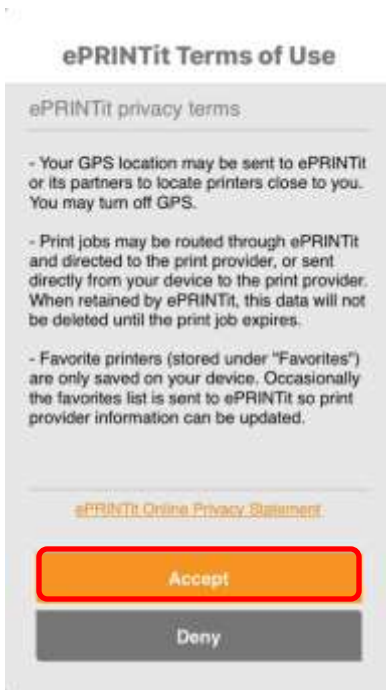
ePRINTit Terms of Use

ePRINTit privacy terms

- Your GPS location may be sent to ePRINTit or its partners to locate printers close to you. You may turn off GPS.

- Print jobs may be routed through ePRINTit and directed to the print provider, or sent directly from your device to the print provider. When retained by ePRINTit, this data will not be deleted until the print job expires.

- Favorite printers (stored under "Favorites") are only saved on your device. Occasionally the favorites list is sent to ePRINTit so print provider information can be updated.

ePRINTit Online Privacy Statement

Accept

Deny